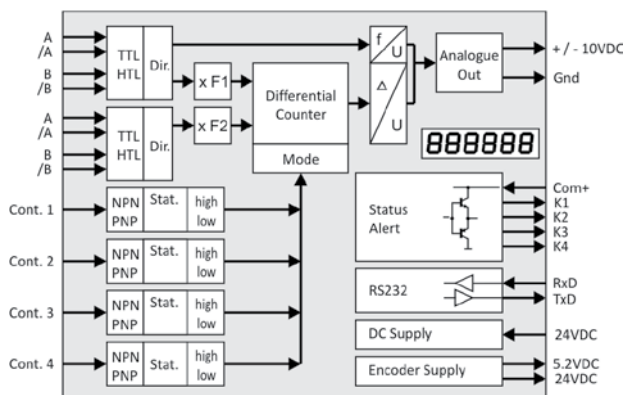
A
/A
B
/B
TTL
HTL
Dir.
x F1
A
/A
B
/B
TTL
HTL
Dir.
x F2
Differential Counter
Mode
f
U
Δ
U
Analogue Out
+ / - 10VDC
Gnd
888888
Cont. 1
NPN
PNP
Stat.
high
low
Cont. 2
NPN
PNP
Stat.
high
low
Cont. 3
NPN
PNP
Stat.
high
low
Cont. 4
NPN
PNP
Stat.
high
low
Status Alert
Com+
K1
K2
K3
K4
RS232
RxD
TxD
DC Supply
24VDC
Encoder Supply
5.2VDC
24VDC